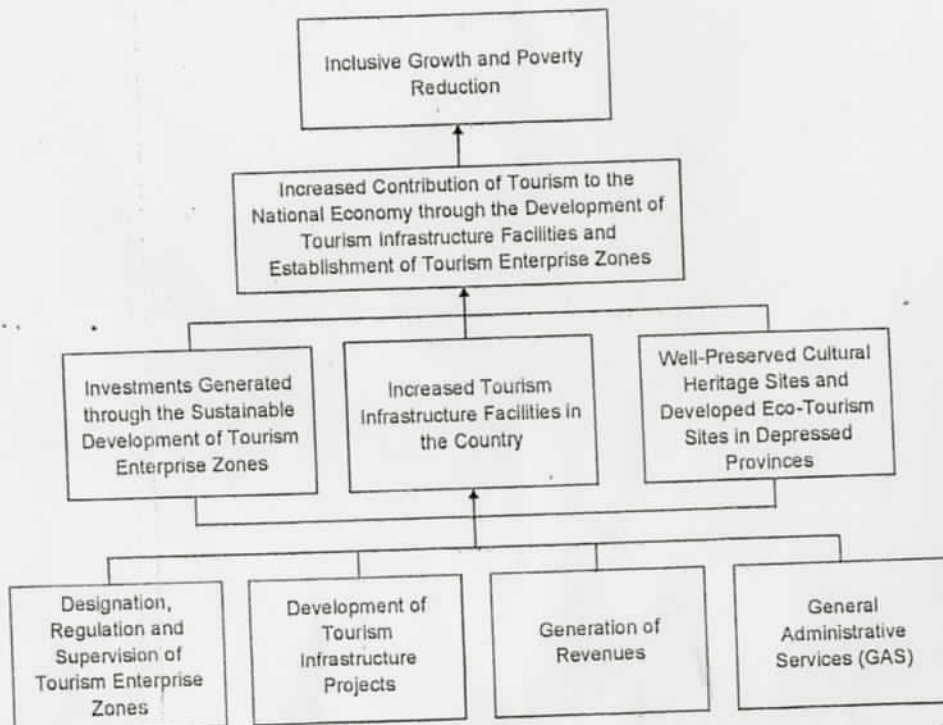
Inclusive Growth and Poverty Reduction

Increased Contribution of Tourism to the National Economy through the Development of Tourism Infrastructure Facilities and Establishment of Tourism Enterprise Zones

Investments Generated through the Sustainable Development of Tourism Enterprise Zones

Increased Tourism Infrastructure Facilities in the Country

Well-Preserved Cultural Heritage Sites and Developed Eco-Tourism Sites in Depressed Provinces

Designation, Regulation and Supervision of Tourism Enterprise Zones

Development of Tourism Infrastructure Projects

Generation of Revenues

General Administrative Services (GAS)